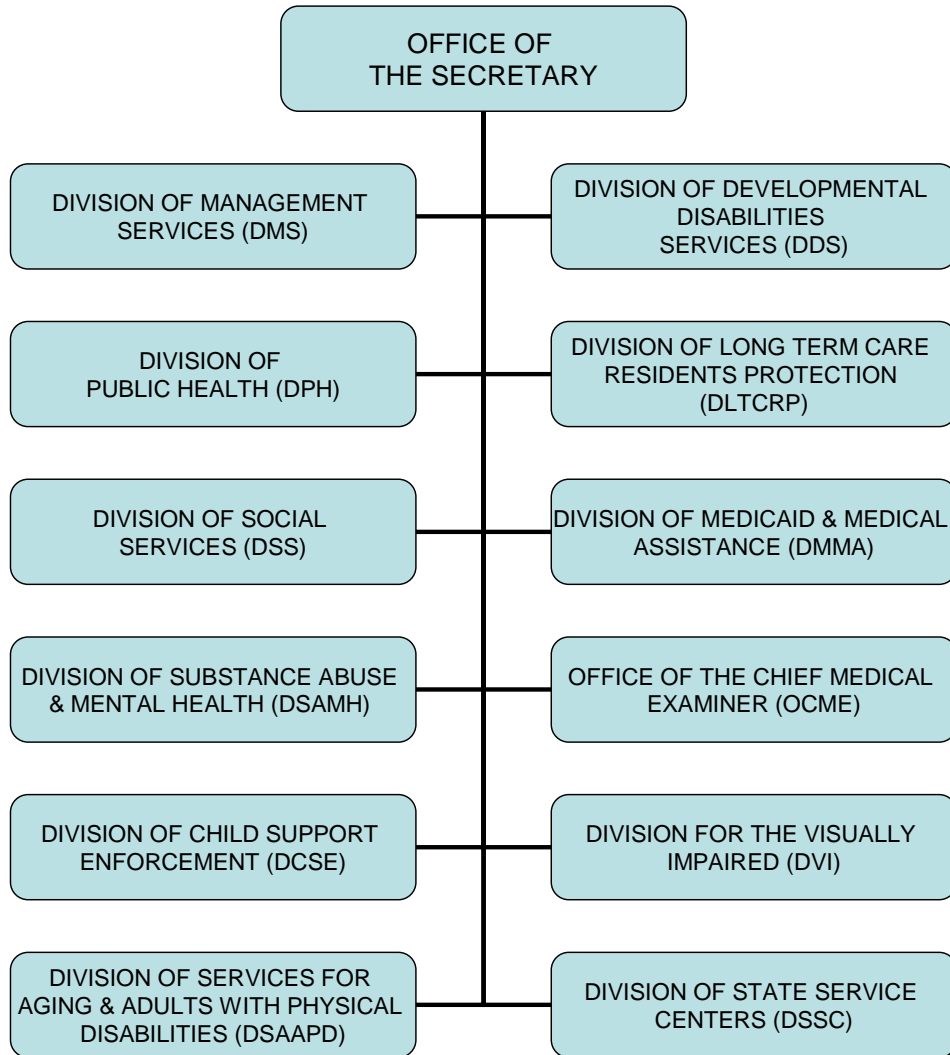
OFFICE OF THE SECRETARY

DIVISION OF MANAGEMENT SERVICES (DMS)

DIVISION OF DEVELOPMENTAL DISABILITIES SERVICES (DDS)

DIVISION OF PUBLIC HEALTH (DPH)

DIVISION OF LONG TERM CARE RESIDENTS PROTECTION (DLTCRP)

DIVISION OF SOCIAL SERVICES (DSS)

DIVISION OF MEDICAID & MEDICAL ASSISTANCE (DMMA)

DIVISION OF SUBSTANCE ABUSE & MENTAL HEALTH (DSAMH)

OFFICE OF THE CHIEF MEDICAL EXAMINER (OCME)

DIVISION OF CHILD SUPPORT ENFORCEMENT (DCSE)

DIVISION FOR THE VISUALLY IMPAIRED (DVI)

DIVISION OF SERVICES FOR AGING & ADULTS WITH PHYSICAL DISABILITIES (DSAAPD)

DIVISION OF STATE SERVICE CENTERS (DSSC)